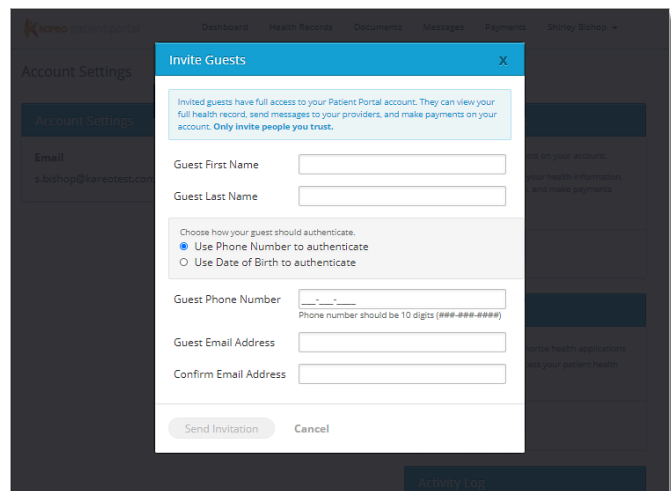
kareo patient portal

Dashboard Health Records Documents Messages Payments Shirley Bishop

Account Settings

Account Settings

Email

s.bishop@kareotest.com

Invite Guests

X

Invited guests have full access to your Patient Portal account. They can view your full health record, send messages to your providers, and make payments on your account. **Only invite people you trust.**

Guest First Name

Guest Last Name

Choose how your guest should authenticate.

Use Phone Number to authenticate

Use Date of Birth to authenticate

Guest Phone Number

\_\_\_-\_\_\_-\_\_\_\_

Phone number should be 10 digits (###-###-####)

Guest Email Address

Confirm Email Address

Send Invitation

Cancel

Activity Log